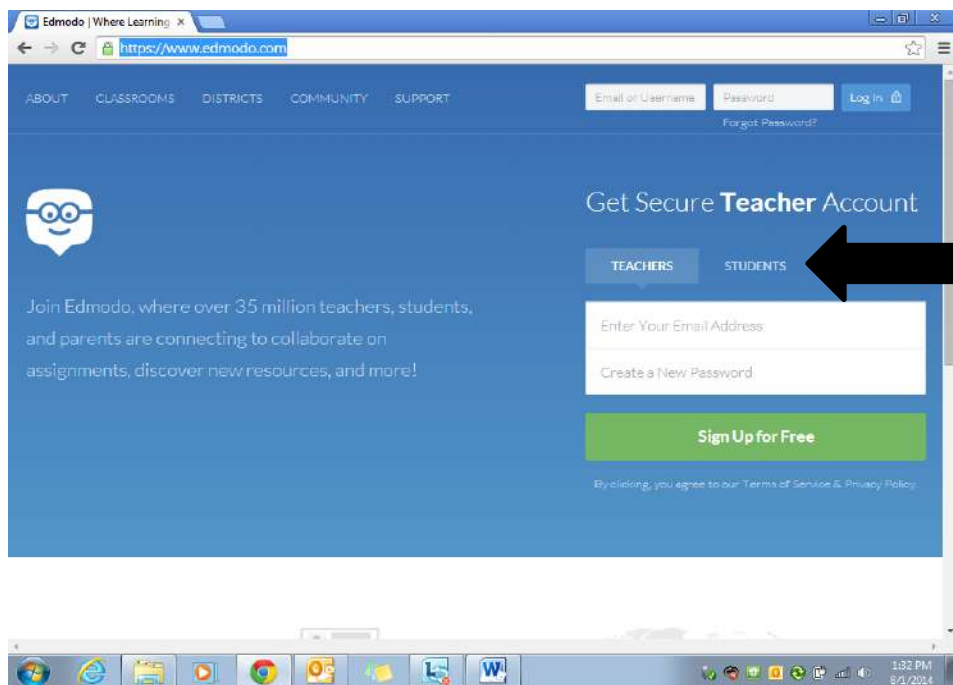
Edmodo | Where Learning ×

https://www.edmodo.com

ABOUT CLASSROOMS DISTRICTS COMMUNITY SUPPORT

Email or Username Password Log In

Forgot Password?

Get Secure **Teacher** Account

TEACHERS STUDENTS

Join Edmodo, where over 35 million teachers, students, and parents are connecting to collaborate on assignments, discover new resources, and more!

Enter Your Email Address

Create a New Password

Sign Up for Free

By clicking, you agree to our Terms of Service & Privacy Policy

1:32 PM
8/1/2014